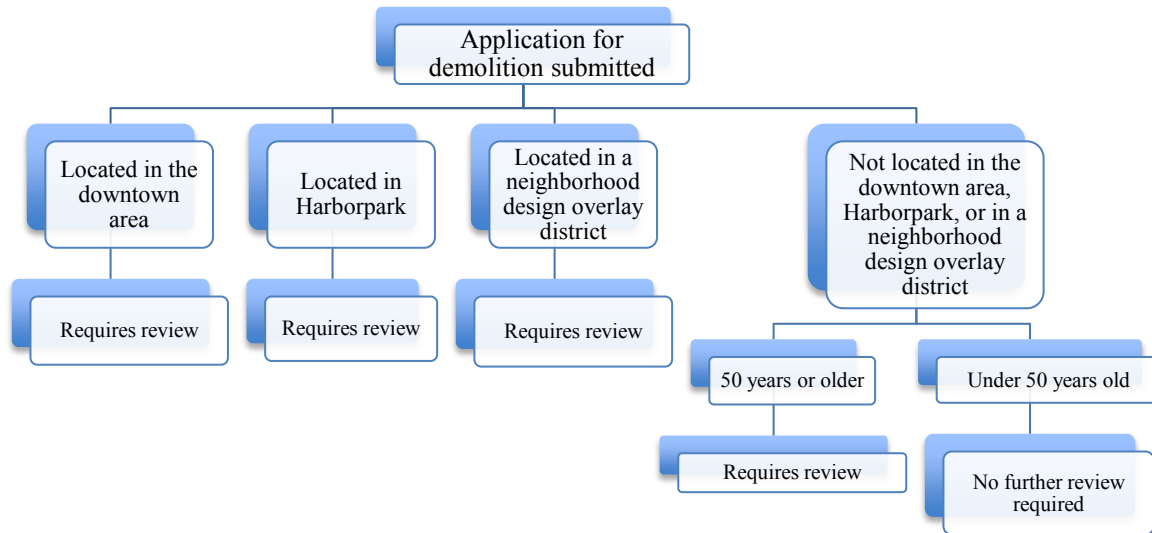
Application for demolition submitted

Located in the downtown area

Requires review

Located in Harborpark

Requires review

Located in a neighborhood design overlay district

Requires review

Not located in the downtown area, Harborpark, or in a neighborhood design overlay district

50 years or older

Requires review

Under 50 years old

No further review required